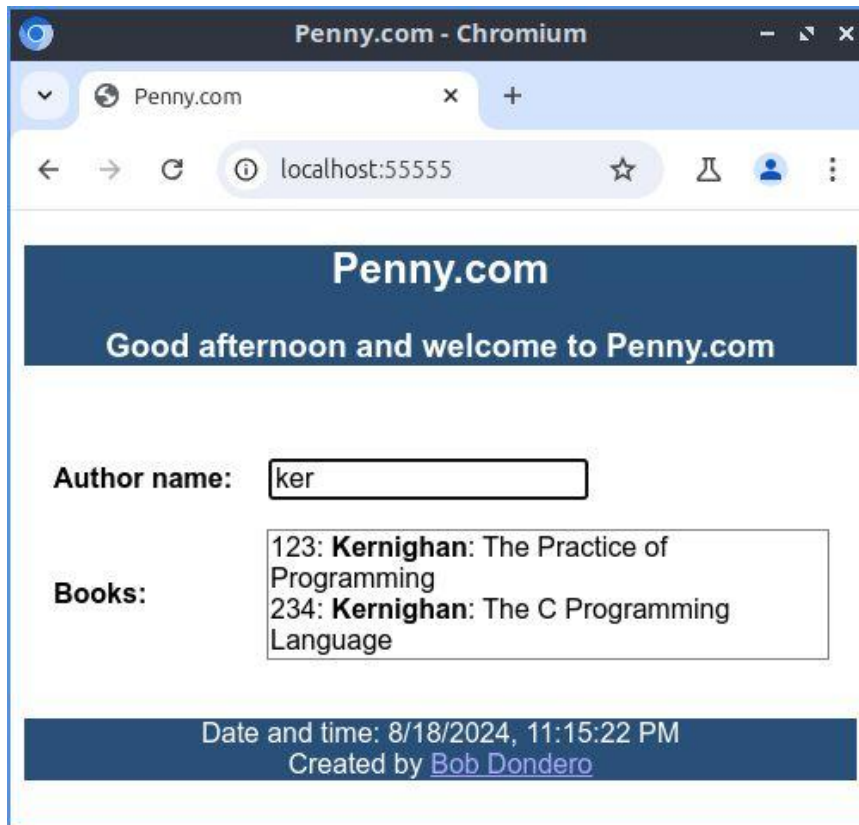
Penny.com - Chromium

Penny.com

localhost:55555

Penny.com

Good afternoon and welcome to Penny.com

Author name: ker

Books:

123: **Kernighan**: The Practice of Programming
234: **Kernighan**: The C Programming Language

Date and time: 8/18/2024, 11:15:22 PM
Created by Bob Dondero